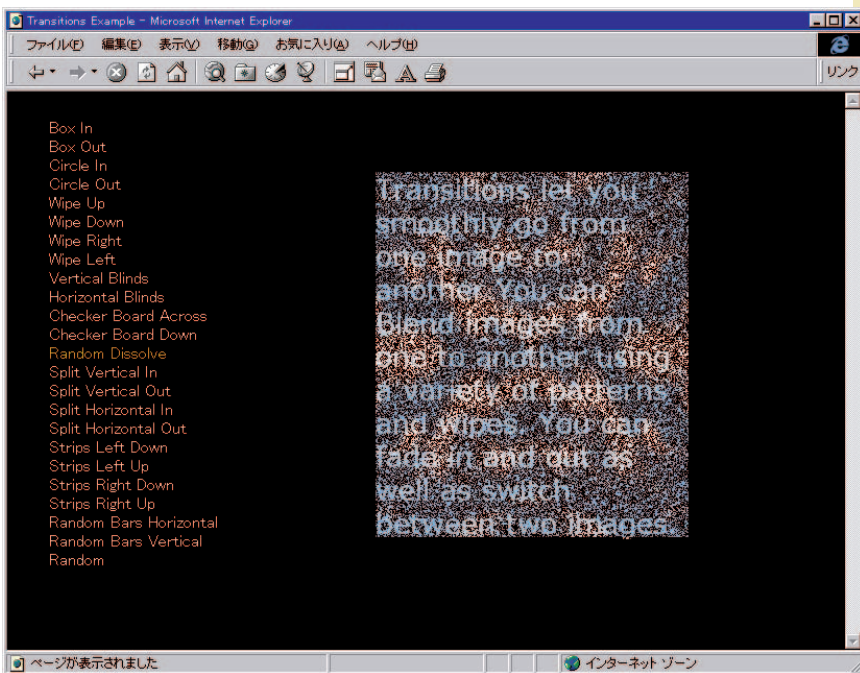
Transitions Example - Microsoft Internet Explorer

ファイル(F) 編集(E) 表示(V) 移動(G) お気に入り(A) ヘルプ(H)

リンク

Box In
Box Out
Circle In
Circle Out
Wipe Up
Wipe Down
Wipe Right
Wipe Left
Vertical Blinds
Horizontal Blinds
Checker Board Across
Checker Board Down
Random Dissolve
Split Vertical In
Split Vertical Out
Split Horizontal In
Split Horizontal Out
Strips Left Down
Strips Left Up
Strips Right Down
Strips Right Up
Random Bars Horizontal
Random Bars Vertical
Random

Transitions let you smoothly go from one image to another. You can blend images from one to another using a variety of patterns and wipes. You can fade in and out as well as switch between two images.

ページが表示されました

インターネット ゾーン